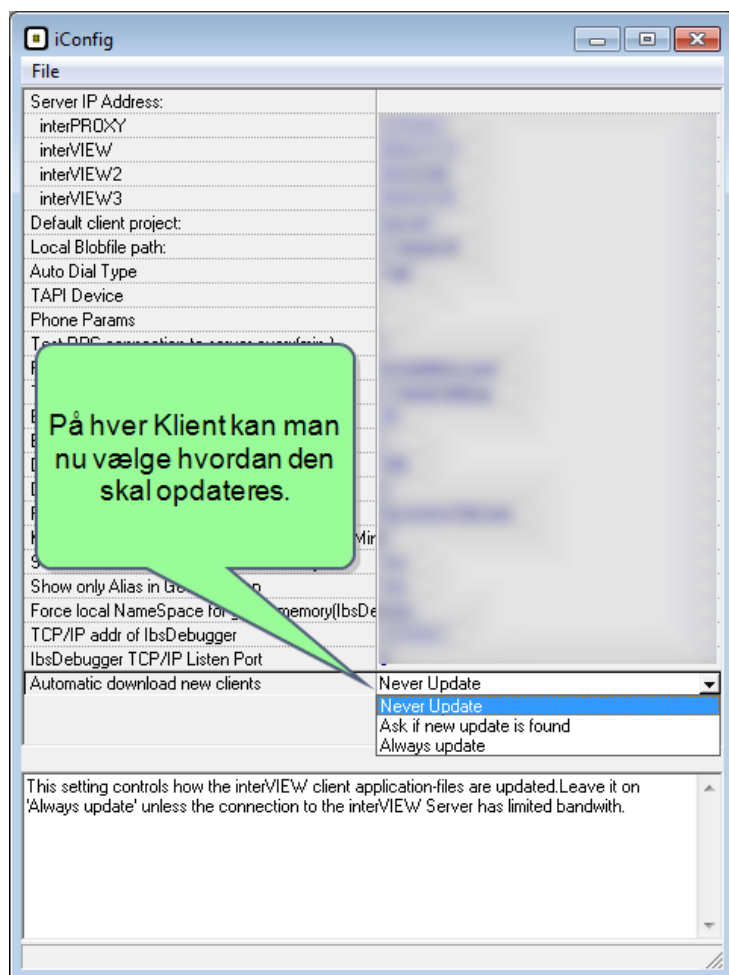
iConfig

File

Server IP Address:
interPROXY
interVIEW
interVIEW2
interVIEW3
Default client project:
Local Blobfile path:
Auto Dial Type
TAPI Device
Phone Params
Test RPC connection to server every(min.)
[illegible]
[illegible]
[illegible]
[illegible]
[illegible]
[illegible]
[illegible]
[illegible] Min
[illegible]
Show only Alias in Ge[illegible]n
Force local NameSpace for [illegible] memory(IbsDe
TCP/IP addr of IbsDebugger
IbsDebugger TCP/IP Listen Port
Automatic download new clients

På hver Klient kan man nu vælge hvordan den skal opdateres.

Never Update
Never Update
Ask if new update is found
Always update

This setting controls how the interVIEW client application-files are updated.Leave it on 'Always update' unless the connection to the interVIEW Server has limited bandwith.